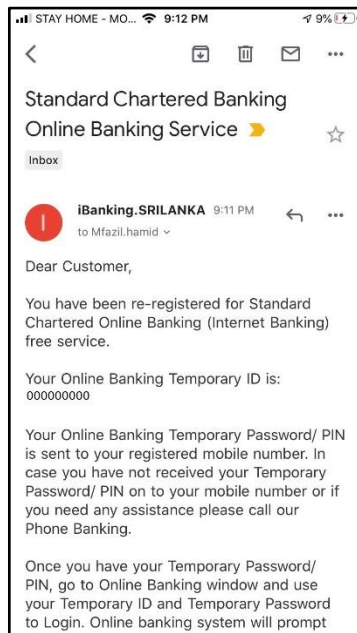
STAY HOME - MO... 9:12 PM 9%

<

Standard Chartered Banking Online Banking Service

Inbox

I

iBanking.SRILANKA 9:11 PM

to Mfazil.hamid

...

Dear Customer,

You have been re-registered for Standard Chartered Online Banking (Internet Banking) free service.

Your Online Banking Temporary ID is: 000000000

Your Online Banking Temporary Password/ PIN is sent to your registered mobile number. In case you have not received your Temporary Password/ PIN on to your mobile number or if you need any assistance please call our Phone Banking.

Once you have your Temporary Password/ PIN, go to Online Banking window and use your Temporary ID and Temporary Password to Login. Online banking system will prompt